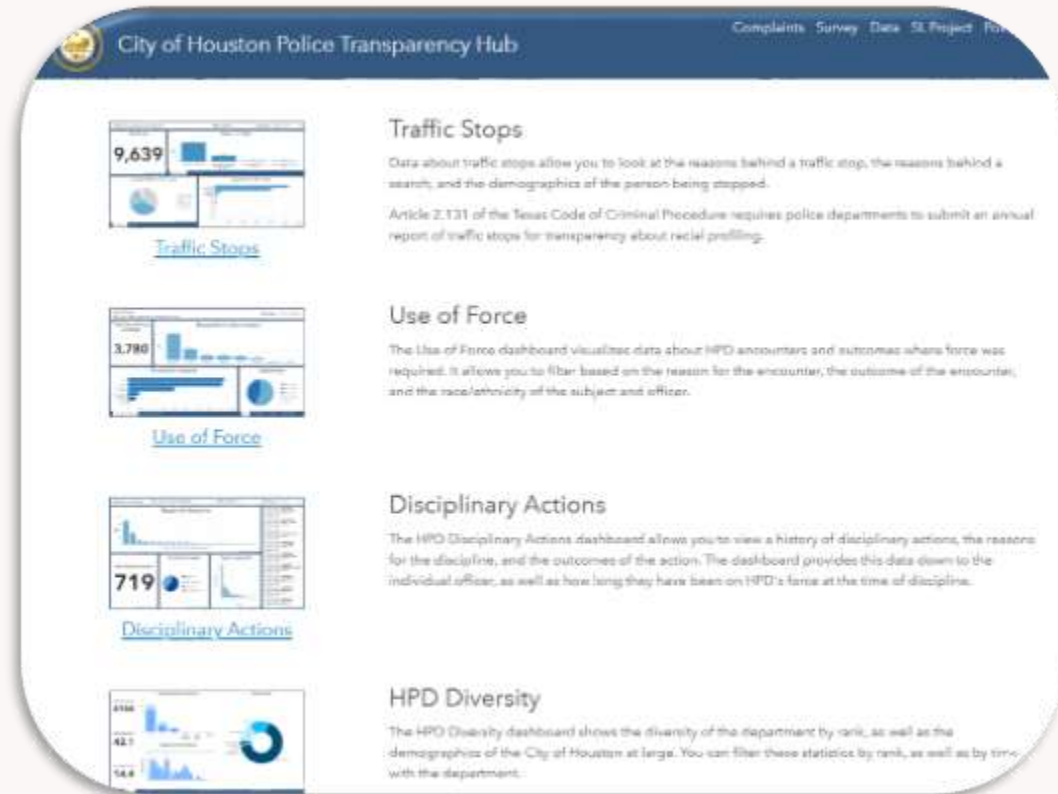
City of Houston Police Transparency Hub

Complaints Survey Data SL Project Po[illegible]

9,639

Traffic Stops

Traffic Stops

Data about traffic stops allow you to look at the reasons behind a traffic stop, the reasons behind a search, and the demographics of the person being stopped.

Article 2.131 of the Texas Code of Criminal Procedure requires police departments to submit an annual report of traffic stops for transparency about racial profiling.

3,780

Use of Force

Use of Force

The Use of Force dashboard visualizes data about HPD encounters and outcomes where force was required. It allows you to filter based on the reason for the encounter, the outcome of the encounter, and the race/ethnicity of the subject and officer.

719

Disciplinary Actions

Disciplinary Actions

The HPD Disciplinary Actions dashboard allows you to view a history of disciplinary actions, the reasons for the discipline, and the outcomes of the action. The dashboard provides this data down to the individual officer, as well as how long they have been on HPD's force at the time of discipline.

HPD Diversity

The HPD Diversity dashboard shows the diversity of the department by rank, as well as the demographics of the City of Houston at large. You can filter these statistics by rank, as well as by time with the department.

4166

42.1

14.4